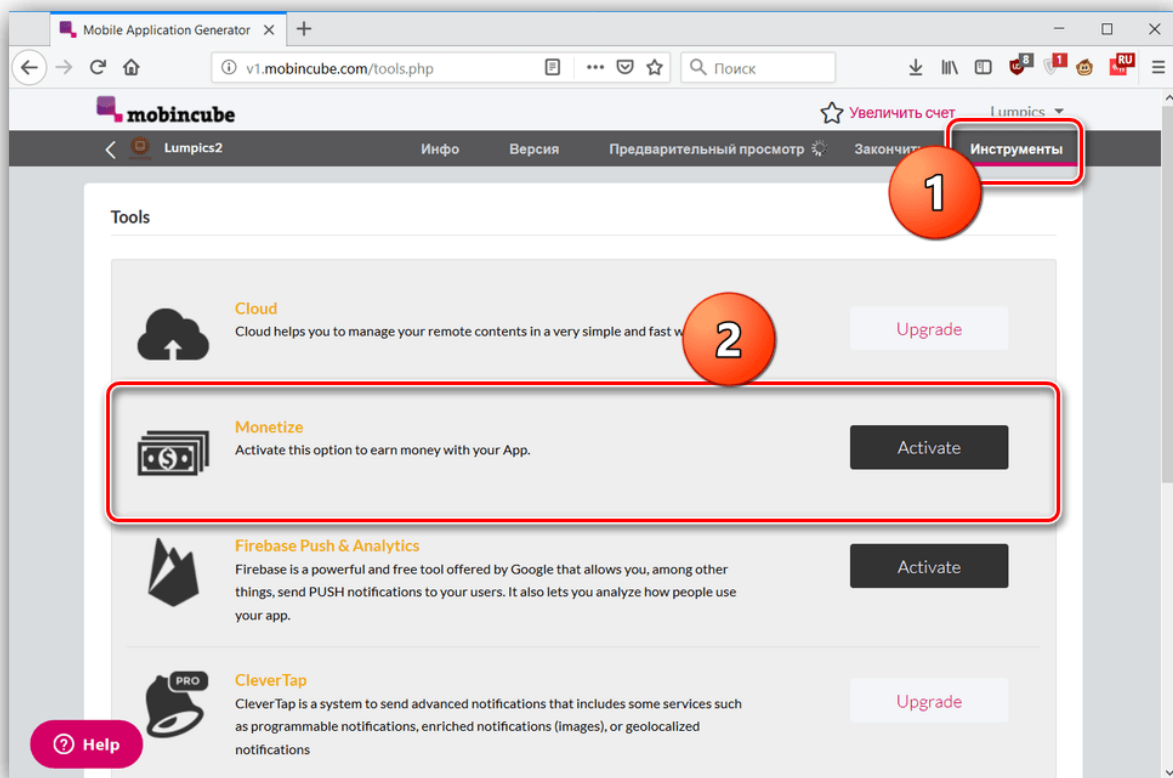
Mobile Application Generator

v1.mobincube.com/tools.php

Поиск

8 1 RU

mobincube

Увеличить счет Lumpics

Lumpics2

Инфо Версия Предварительный просмотр Закончить Инструменты

1

Tools

Cloud
Cloud helps you to manage your remote contents in a very simple and fast w

2

Upgrade

Monetize
Activate this option to earn money with your App.

Activate

Firebase Push & Analytics
Firebase is a powerful and free tool offered by Google that allows you, among other things, send PUSH notifications to your users. It also lets you analyze how people use your app.

Activate

PRO

CleverTap
CleverTap is a system to send advanced notifications that includes some services such as programmable notifications, enriched notifications (images), or geolocalized notifications

Upgrade

Help